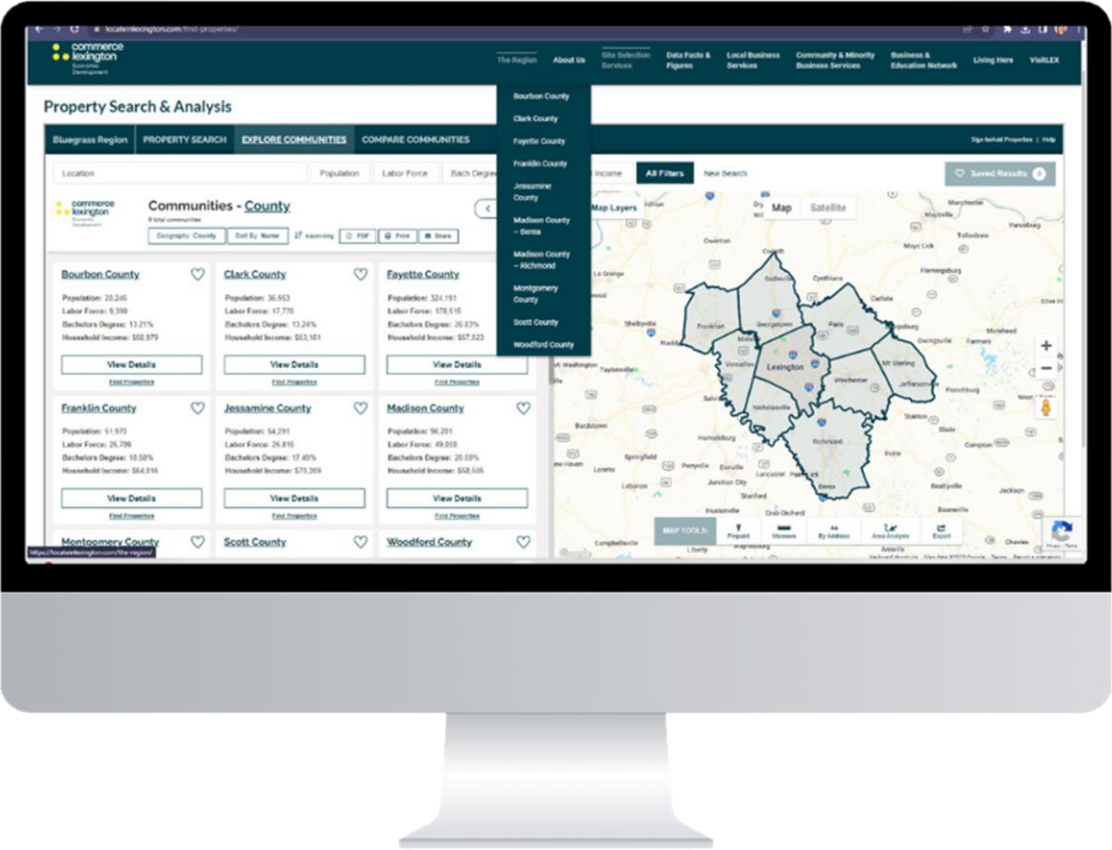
locateinlexington.com/find-properties/

commerce lexington Economic Development

The Region About Us Site Selection Services Data Facts & Figures Local Business Services Community & Minority Business Services Business & Education Network Living Here VisitLEX

Bourbon County
Clark County
Fayette County
Franklin County
Jessamine County
Madison County – Berea
Madison County – Richmond
Montgomery County
Scott County
Woodford County

Property Search & Analysis

Bluegrass Region PROPERTY SEARCH EXPLORE COMMUNITIES COMPARE COMMUNITIES

Sign In/Add Properties | Help

Location Population Labor Force Bach Degree Income All Filters New Search Saved Results

commerce lexington Economic Development

Communities - County
9 total communities

Geography: County Sort By: Name Ascending PDF Print Share

Map Layers Map Satellite

Bourbon County
Population: 20,245
Labor Force: 9,390
Bachelors Degree: 13.21%
Household Income: $50,979
View Details
Find Properties

Clark County
Population: 36,953
Labor Force: 17,770
Bachelors Degree: 13.24%
Household Income: $53,161
View Details
Find Properties

Fayette County
Population: 324,151
Labor Force: 178,516
Bachelors Degree: 26.83%
Household Income: $57,023
View Details
Find Properties

Franklin County
Population: 51,970
Labor Force: 26,709
Bachelors Degree: 18.58%
Household Income: $64,916
View Details
Find Properties

Jessamine County
Population: 54,291
Labor Force: 26,815
Bachelors Degree: 17.49%
Household Income: $70,269
View Details
Find Properties

Madison County
Population: 96,201
Labor Force: 49,008
Bachelors Degree: 20.59%
Household Income: $58,505
View Details
Find Properties

Montgomery County
Scott County
Woodford County

Lexington Winchester Richmond Georgetown Frankfort Paris Versailles Nicholasville Mt Sterling Berea Cynthiana Carlisle Flemingsburg Maysville Harrodsburg Danville Lancaster Stanford Shelbyville La Grange

MAP TOOLS: Pinpoint Measure By Address Area Analysis Export

https://locateinlexington.com/the-region/